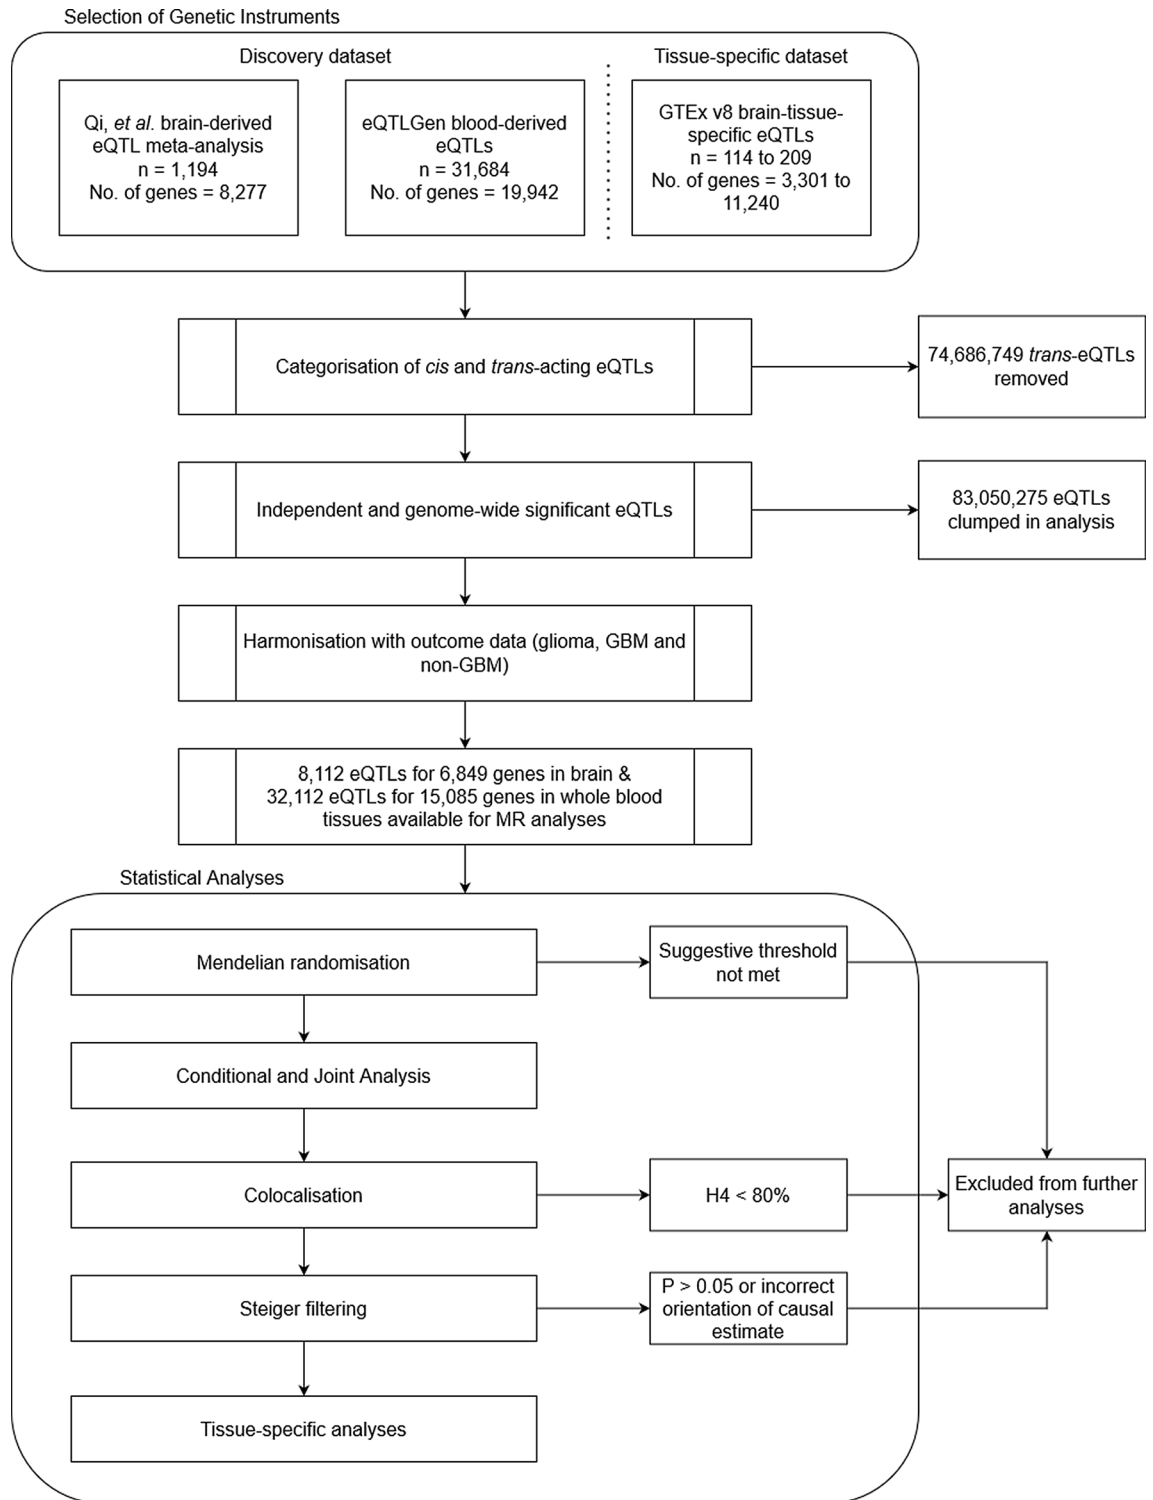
Selection of Genetic Instruments

Discovery dataset

Qi, et al. brain-derived eQTL meta-analysis
n = 1,194
No. of genes = 8,277

eQTLGen blood-derived eQTLs
n = 31,684
No. of genes = 19,942

Tissue-specific dataset

GTEx v8 brain-tissue-specific eQTLs
n = 114 to 209
No. of genes = 3,301 to 11,240

Categorisation of cis and trans-acting eQTLs

74,686,749 trans-eQTLs removed

Independent and genome-wide significant eQTLs

83,050,275 eQTLs clumped in analysis

Harmonisation with outcome data (glioma, GBM and non-GBM)

8,112 eQTLs for 6,849 genes in brain & 32,112 eQTLs for 15,085 genes in whole blood tissues available for MR analyses

Statistical Analyses

Mendelian randomisation

Suggestive threshold not met

Conditional and Joint Analysis

Colocalisation

H4 < 80%

Excluded from further analyses

Steiger filtering

P > 0.05 or incorrect orientation of causal estimate

Tissue-specific analyses